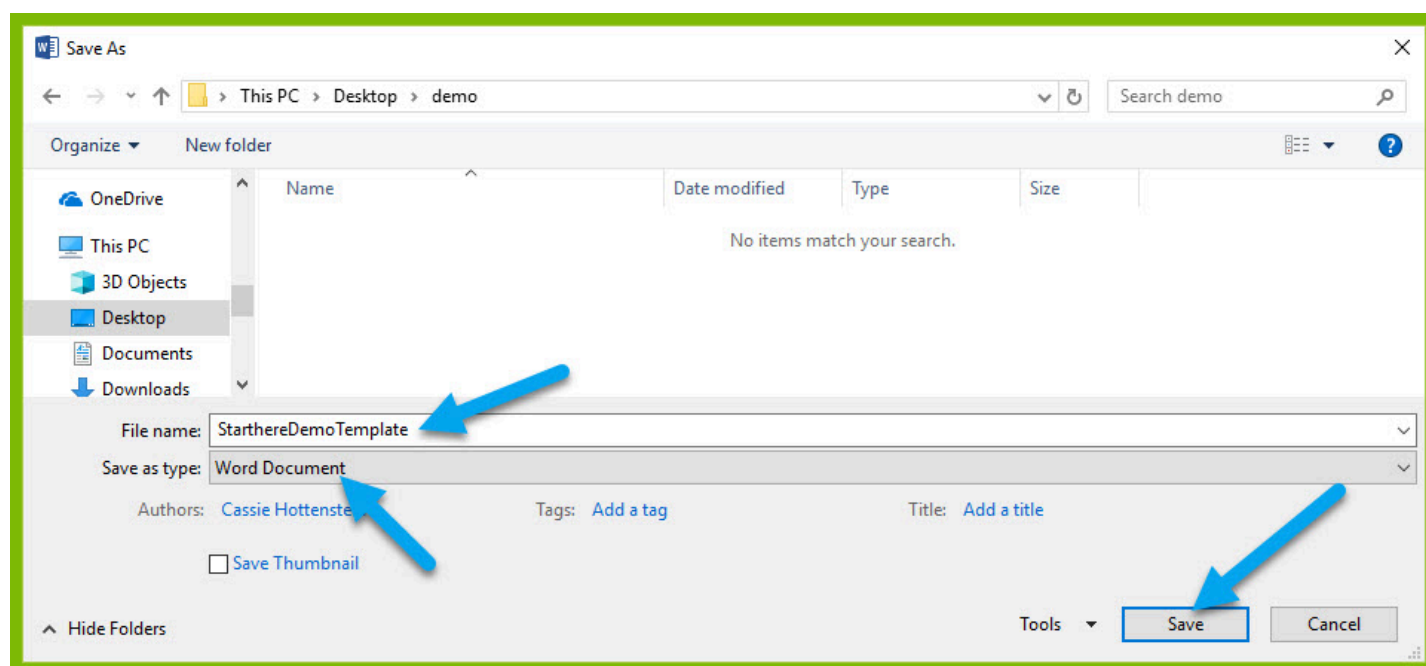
Save As

This PC > Desktop > demo

Search demo

Organize ▾ New folder

OneDrive

This PC

3D Objects

Desktop

Documents

Downloads

| Name | Date modified | Type | Size |
|---|---|---|---|

No items match your search.

File name: StarthereDemoTemplate

Save as type: Word Document

Authors: Cassie Hottenst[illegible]

Tags: Add a tag

Title: Add a title

Save Thumbnail

Hide Folders

Tools ▾

Save

Cancel